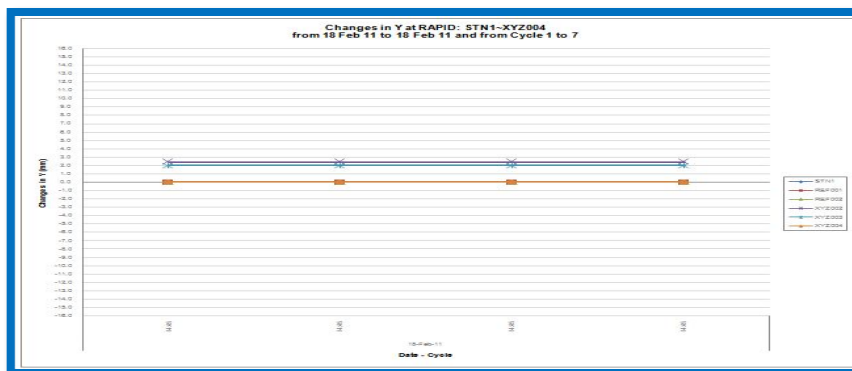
Changes in Y at RAPID: STN1~XYZ004
from 18 Feb 11 to 18 Feb 11 and from Cycle 1 to 7

15.0
14.0
13.0
12.0
11.0
10.0
9.0
8.0
7.0
6.0
5.0
4.0
3.0
2.0
1.0
0.0
-1.0
-2.0
-3.0
-4.0
-5.0
-6.0
-7.0
-8.0
-9.0
-10.0
-11.0
-12.0
-13.0
-14.0
-15.0

Changes in Y (mm)

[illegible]
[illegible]
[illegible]
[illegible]

18-Feb-11

Date - Cycle

STN1
REF001
REF002
XYZ002
XYZ003
XYZ004